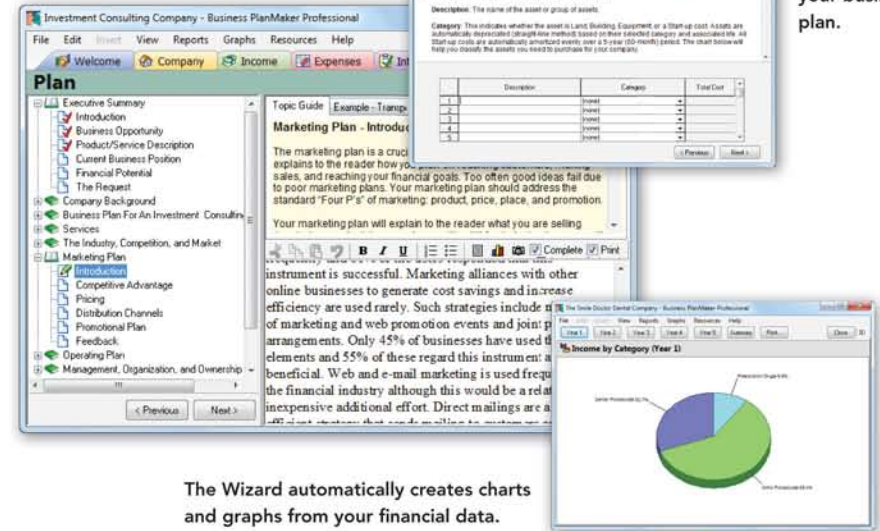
Investment Consulting Company - Business PlanMaker Professional

File Edit Insert View Reports Graphs Resources Help

Welcome Company Income Expenses In

Plan

Executive Summary
Introduction
Business Opportunity
Product/Service Description
Current Business Position
Financial Potential
The Request
Company Background
Business Plan For An Investment Consultin
Services
The Industry, Competition, and Market
Marketing Plan
Introduction
Competitive Advantage
Pricing
Distribution Channels
Promotional Plan
Feedback
Operating Plan
Management, Organization, and Ownership

< Previous Next >

Topic Guide Example - Transp

Marketing Plan - Introduc

The marketing plan is a cruc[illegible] explains to the reader how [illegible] sales, and reaching your financial goals. Too often good ideas fail due to poor marketing plans. Your marketing plan should address the standard "Four P's" of marketing: product, price, place, and promotion.

Your marketing plan will explain to the reader what you are selling

B I U Complete Print

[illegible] instrument is successful. Marketing alliances with other online businesses to generate cost savings and increase efficiency are used rarely. Such strategies include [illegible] of marketing and web promotion events and joint p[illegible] arrangements. Only 45% of businesses have used th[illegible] elements and 55% of these regard this instrument a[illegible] beneficial. Web and e-mail marketing is used frequ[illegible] the financial industry although this would be a relat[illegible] inexpensive additional effort. Direct mailings are a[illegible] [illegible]

Description: The name of the asset or group of assets.

Category: This indicates whether the asset is Land, Building, Equipment, or a Start-up cost. Assets are automatically depreciated (straight-line method) based on their selected category and associated life. All Start-up costs are automatically amortized evenly over a 5-year (60-month) period. The chart below will help you classify the assets you need to purchase for your company.

| | Description | Category | Total Cost |
|---|---|---|---|
| 1 | | (none) | |
| 2 | | (none) | |
| 3 | | (none) | |
| 4 | | (none) | |
| 5 | | (none) | |

< Previous Next >

your busi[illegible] plan.

The Smile Doctor Dental Company - Business PlanMaker Professional

File Edit Graphs View Reports Graphs Resources Help

Year 1 Year 2 Year 3 Year 4 Year 5 Summary Print... Close

Income by Category (Year 1)

Prescription Drugs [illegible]

Dental Procedures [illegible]

Ortho Procedures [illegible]

The Wizard automatically creates charts and graphs from your financial data.